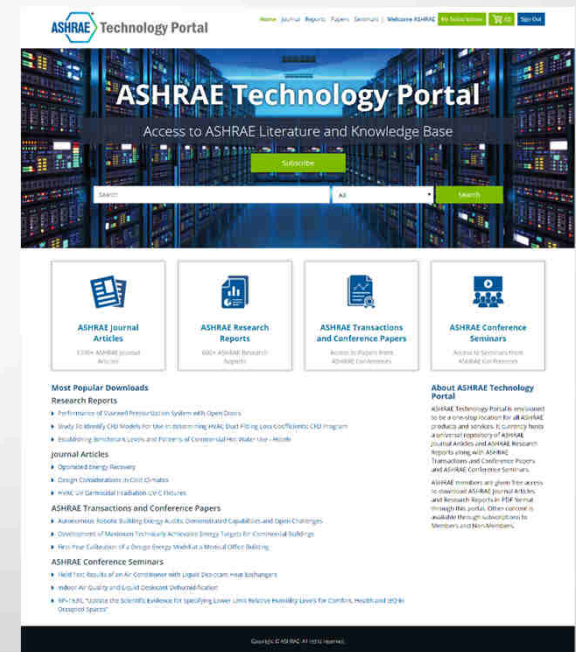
ASHRAE Technology Portal

Home Journal Reports Papers Seminars | Welcome ASHRAE My Subscriptions 0 Sign Out

ASHRAE Technology Portal

Access to ASHRAE Literature and Knowledge Base

Subscribe

Search All Search

ASHRAE Journal Articles
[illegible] ASHRAE Journal Articles

ASHRAE Research Reports
600+ ASHRAE Research Reports

ASHRAE Transactions and Conference Papers
Access to Papers from ASHRAE Conferences

ASHRAE Conference Seminars
Access to Seminars from ASHRAE Conferences

Most Popular Downloads

Research Reports
- Performance of Stairwell Pressurization System with Open Doors
- Study to Identify CFD Models For Use in Determining HVAC Duct Fitting Loss Coefficients CFD Program
- Establishing Benchmark Levels and Patterns of Commercial Hot Water Use - Hotels

Journal Articles
- Optimized Energy Recovery
- Design Considerations in Cold Climates
- HVAC UV Germicidal Irradiation UV-C Fixtures

ASHRAE Transactions and Conference Papers
- Autonomous Robotic Building Energy Audits: Demonstrated Capabilities and Open Challenges
- Development of Maximum Technically Achievable Energy Targets for Commercial Buildings
- First-Year Calibration of a Design Energy Model at a Medical Office Building

ASHRAE Conference Seminars
- Field Test Results of an Air Conditioner with Liquid Desiccant Heat Exchangers
- Indoor Air Quality and Liquid Desiccant Dehumidification
- RP-1630, "Update the Scientific Evidence for Specifying Lower Limit Relative Humidity Levels for Comfort, Health and IEQ in Occupied Spaces"

About ASHRAE Technology Portal

ASHRAE Technology Portal is envisioned to be a one-stop location for all ASHRAE products and services. It currently hosts a universal repository of ASHRAE Journal Articles and ASHRAE Research Reports along with ASHRAE Transactions and Conference Papers and ASHRAE Conference Seminars.

ASHRAE members are given free access to download ASHRAE Journal Articles and Research Reports in PDF format through this portal. Other content is available through subscriptions to Members and Non-Members.

Copyright © ASHRAE. All rights reserved.